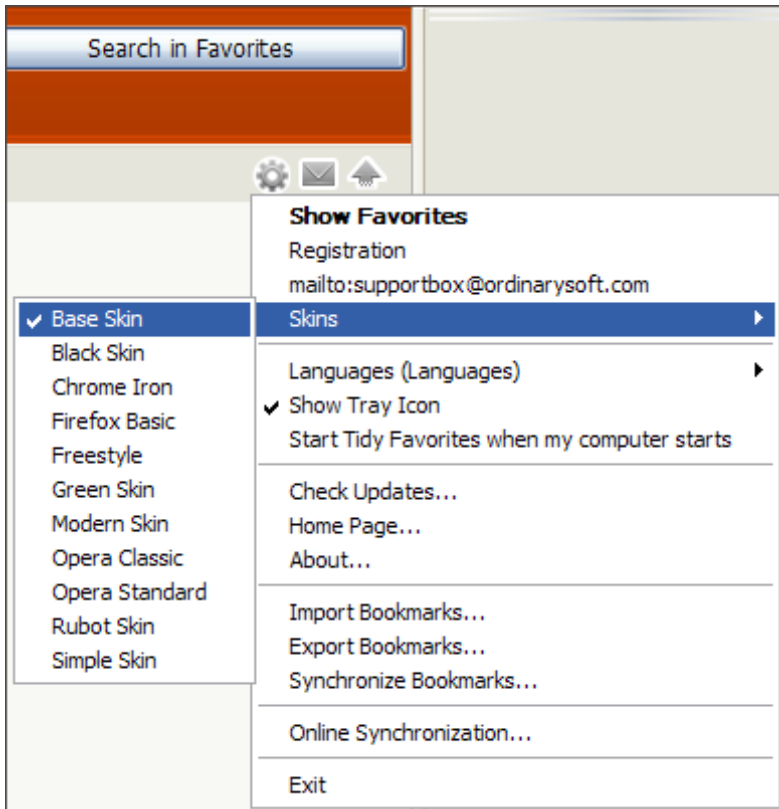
Search in Favorites

Show Favorites
Registration
mailto:supportbox@ordinarysoft.com
Skins

Languages (Languages)
✔ Show Tray Icon
Start Tidy Favorites when my computer starts

Check Updates...
Home Page...
About...

Import Bookmarks...
Export Bookmarks...
Synchronize Bookmarks...

Online Synchronization...

Exit

✔ Base Skin
Black Skin
Chrome Iron
Firefox Basic
Freestyle
Green Skin
Modern Skin
Opera Classic
Opera Standard
Rubot Skin
Simple Skin